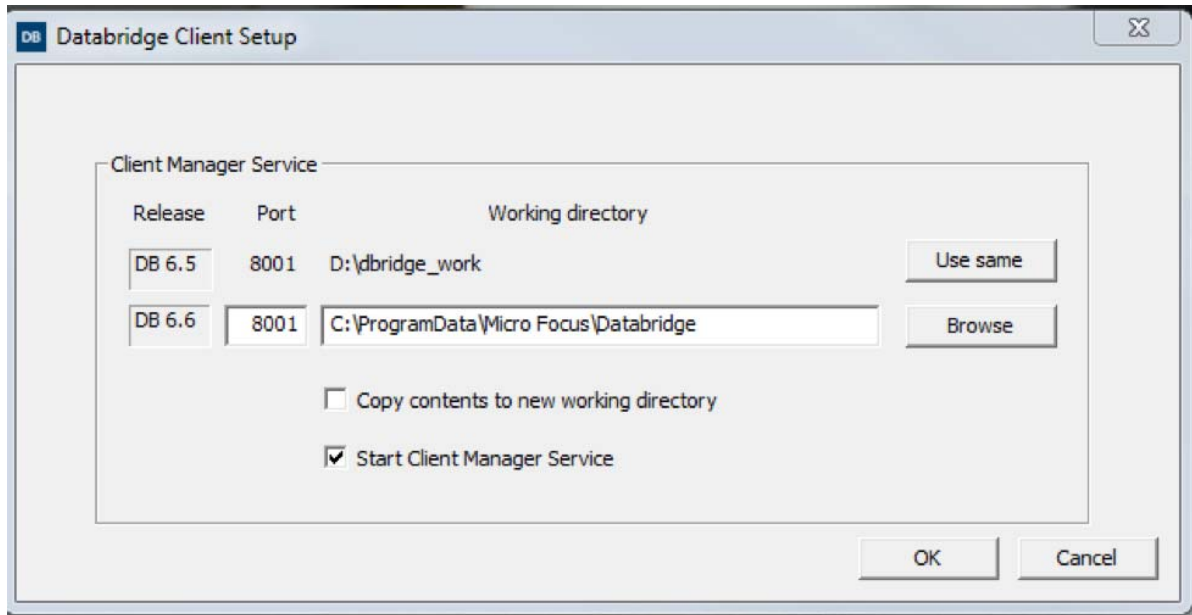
DB Databridge Client Setup

Client Manager Service

| Release | Port | Working directory | |
|---|---|---|---|
| DB 6.5 | 8001 | D:\dbridge_work | Use same |
| DB 6.6 | 8001 | C:\ProgramData\Micro Focus\Databridge | Browse |

☐ Copy contents to new working directory

☑ Start Client Manager Service

OK Cancel